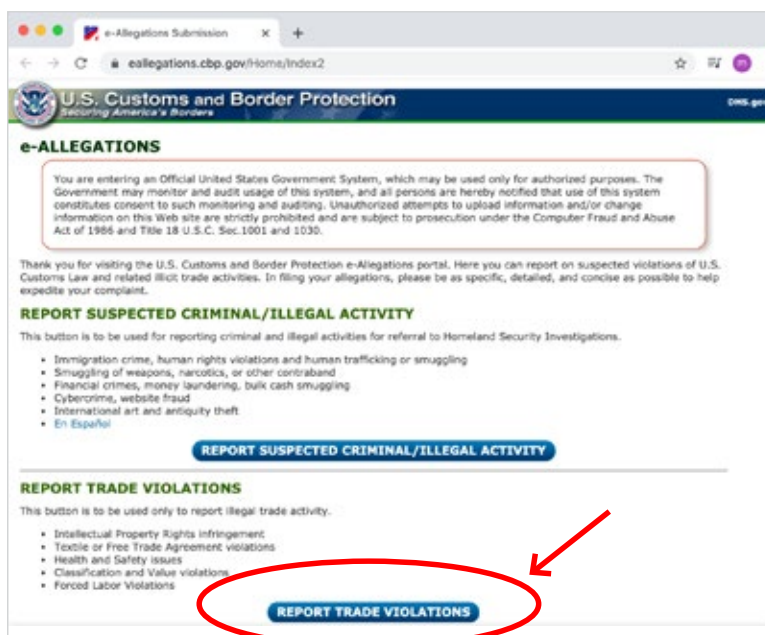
e-Allegations Submission

eallegations.cbp.gov/Home/Index2

U.S. Customs and Border Protection
Securing America's Borders

DHS.gov

e-ALLEGATIONS

You are entering an Official United States Government System, which may be used only for authorized purposes. The Government may monitor and audit usage of this system, and all persons are hereby notified that use of this system constitutes consent to such monitoring and auditing. Unauthorized attempts to upload information and/or change information on this Web site are strictly prohibited and are subject to prosecution under the Computer Fraud and Abuse Act of 1986 and Title 18 U.S.C. Sec.1001 and 1030.

Thank you for visiting the U.S. Customs and Border Protection e-Allegations portal. Here you can report on suspected violations of U.S. Customs Law and related illicit trade activities. In filing your allegations, please be as specific, detailed, and concise as possible to help expedite your complaint.

REPORT SUSPECTED CRIMINAL/ILLEGAL ACTIVITY

This button is to be used for reporting criminal and illegal activities for referral to Homeland Security Investigations.

- Immigration crime, human rights violations and human trafficking or smuggling
- Smuggling of weapons, narcotics, or other contraband
- Financial crimes, money laundering, bulk cash smuggling
- Cybercrime, website fraud
- International art and antiquity theft
- En Español

REPORT SUSPECTED CRIMINAL/ILLEGAL ACTIVITY

REPORT TRADE VIOLATIONS

This button is to be used only to report illegal trade activity.

- Intellectual Property Rights infringement
- Textile or Free Trade Agreement violations
- Health and Safety issues
- Classification and Value violations
- Forced Labor Violations

REPORT TRADE VIOLATIONS